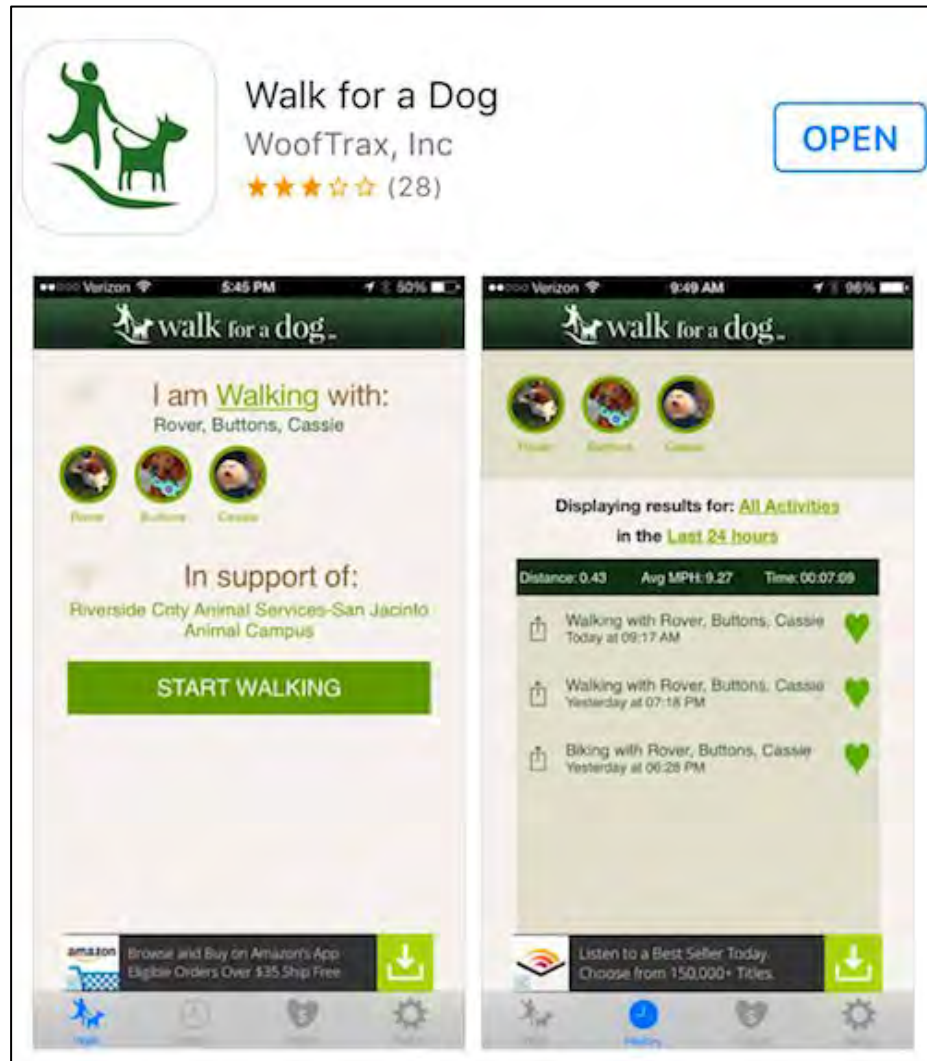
Walk for a Dog
WoofTrax, Inc
★★★☆☆ (28)

OPEN

●●○○○ Verizon 5:45 PM 50%
walk for a dog

I am Walking with:
Rover, Buttons, Cassie

Rover Buttons Cassie

In support of:
Riverside Coty Animal Services-San Jacinto Animal Campus

START WALKING

amazon Browse and Buy on Amazon's App Eligible Orders Over $35 Ship Free

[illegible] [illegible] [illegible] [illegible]

●●○○○ Verizon 9:49 AM 96%
walk for a dog

Rover Buttons Cassie

Displaying results for: All Activities
in the Last 24 hours

Distance: 0.43 Avg MPH: 9.27 Time: 00:07:09

Walking with Rover, Buttons, Cassie
Today at 09:17 AM

Walking with Rover, Buttons, Cassie
Yesterday at 07:18 PM

Biking with Rover, Buttons, Cassie
Yesterday at 06:28 PM

Listen to a Best Seller Today.
Choose from 150,000+ Titles.

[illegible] History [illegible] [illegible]